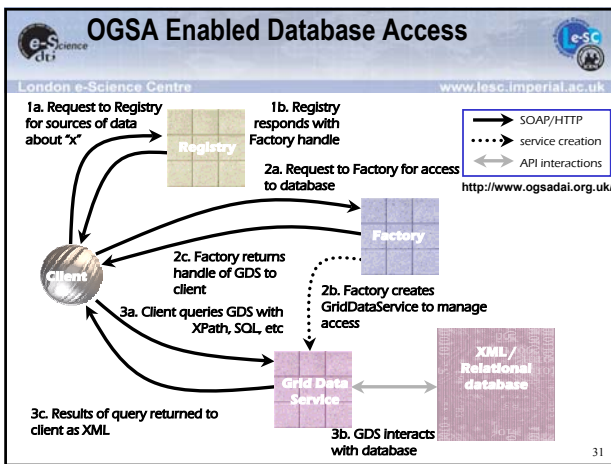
e-Science dti

OGSA Enabled Database Access

e-sc

London e-Science Centre

www.lesc.imperial.ac.uk

1a. Request to Registry for sources of data about "x"

1b. Registry responds with Factory handle

Registry

SOAP/HTTP

service creation

API interactions

http://www.ogsadai.org.uk

2a. Request to Factory for access to database

Factory

Client

2c. Factory returns handle of GDS to client

2b. Factory creates GridDataService to manage access

3a. Client queries GDS with XPath, SQL, etc

XML / Relational database

Grid Data Service

3c. Results of query returned to client as XML

3b. GDS interacts with database

31